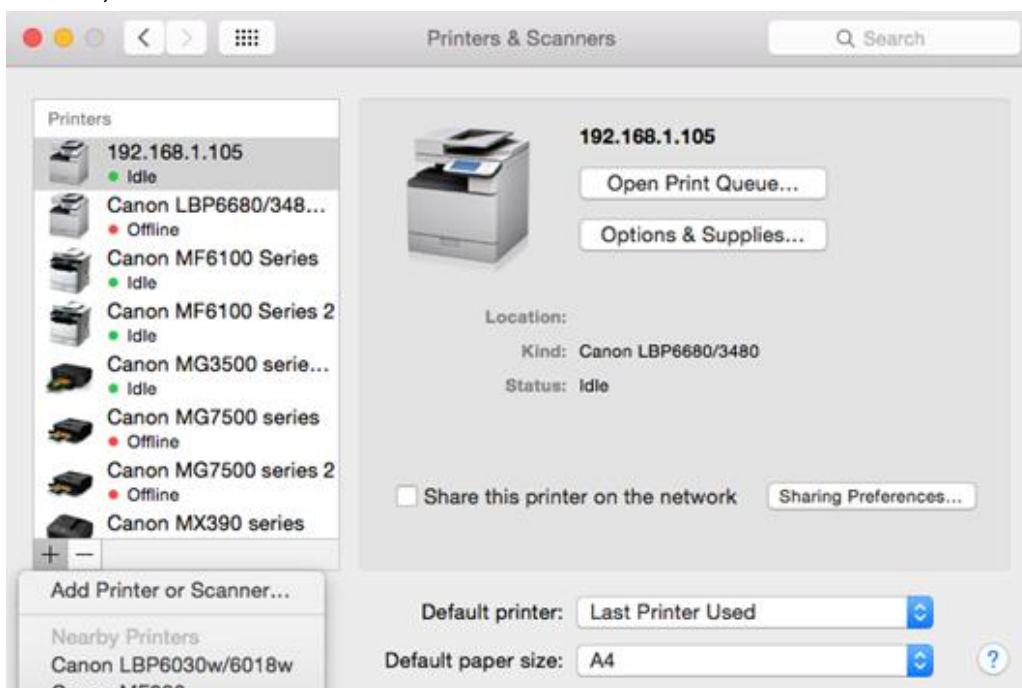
Printers & Scanners

Search

Printers

192.168.1.105
Idle

Canon LBP6680/348...
Offline

Canon MF6100 Series
Idle

Canon MF6100 Series 2
Idle

Canon MG3500 serie...
Idle

Canon MG7500 series
Offline

Canon MG7500 series 2
Offline

Canon MX390 series

+ −

Add Printer or Scanner...

Nearby Printers

Canon LBP6030w/6018w

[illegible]

192.168.1.105

Open Print Queue...

Options & Supplies...

Location:

Kind: Canon LBP6680/3480

Status: Idle

Share this printer on the network

Sharing Preferences...

Default printer: Last Printer Used

Default paper size: A4

?